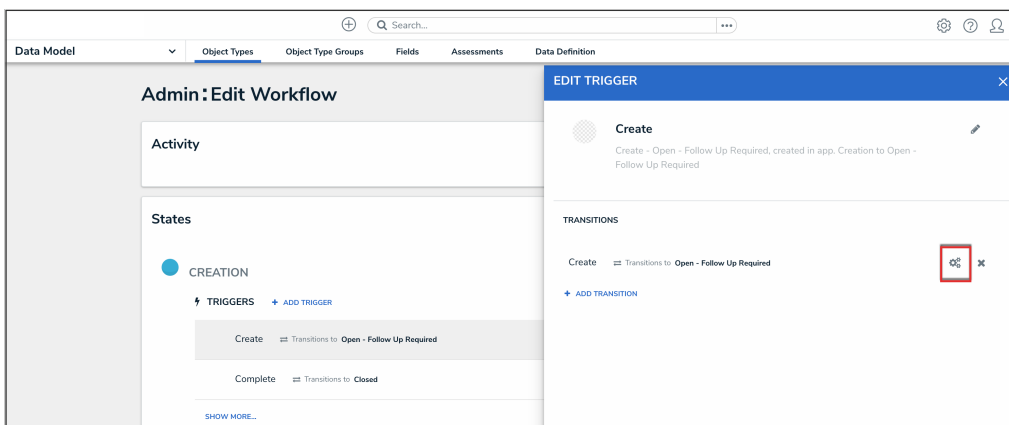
Search...

Data Model

Object Types | Object Type Groups | Fields | Assessments | Data Definition

Admin: Edit Workflow

Activity

States

CREATION

TRIGGERS + ADD TRIGGER

Create Transitions to Open - Follow Up Required

Complete Transitions to Closed

SHOW MORE...

EDIT TRIGGER

Create

Create - Open - Follow Up Required, created in app. Creation to Open - Follow Up Required

TRANSITIONS

Create Transitions to Open - Follow Up Required

+ ADD TRANSITION